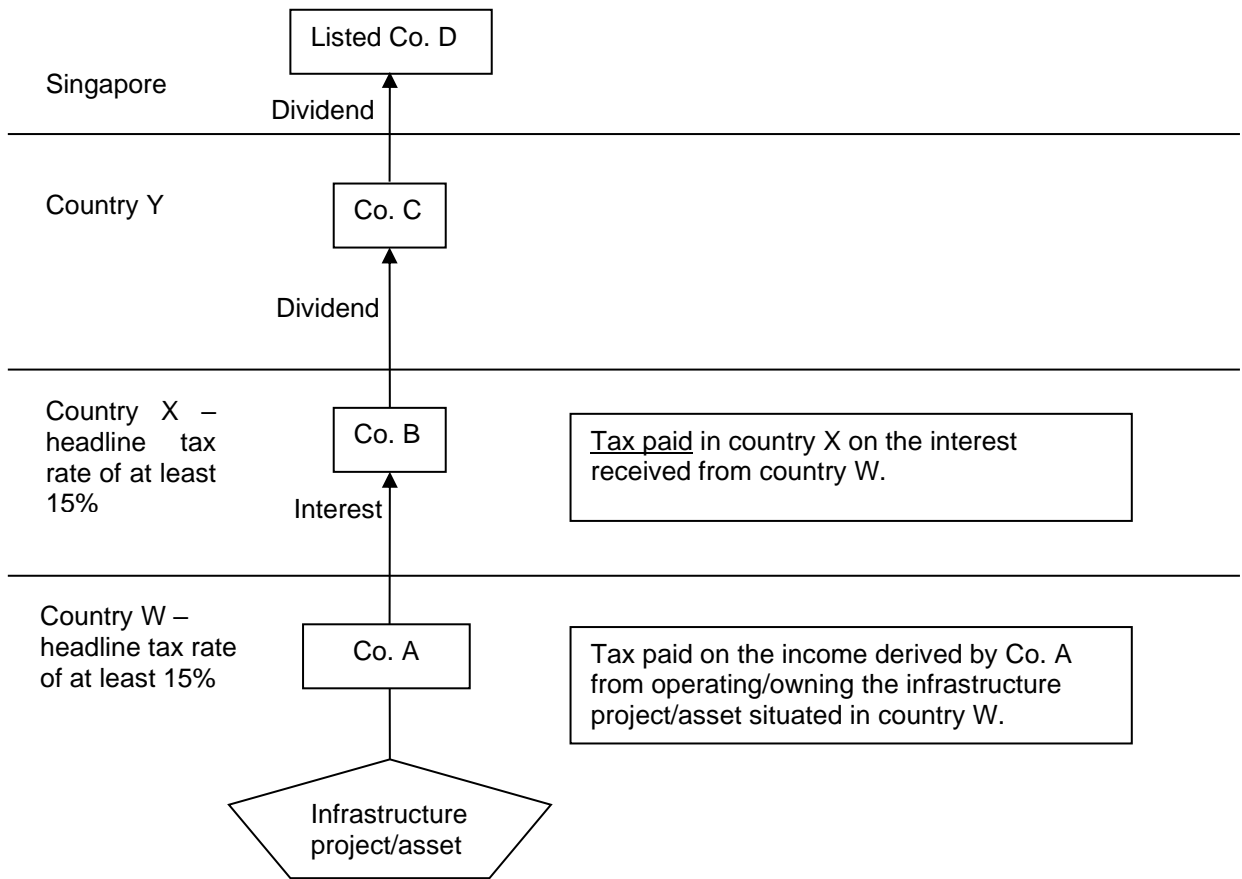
Listed Co. D

Singapore

Dividend

Country Y

Co. C

Dividend

Country X – headline tax rate of at least 15%

Co. B

Tax paid in country X on the interest received from country W.

Interest

Country W – headline tax rate of at least 15%

Co. A

Tax paid on the income derived by Co. A from operating/owning the infrastructure project/asset situated in country W.

Infrastructure project/asset